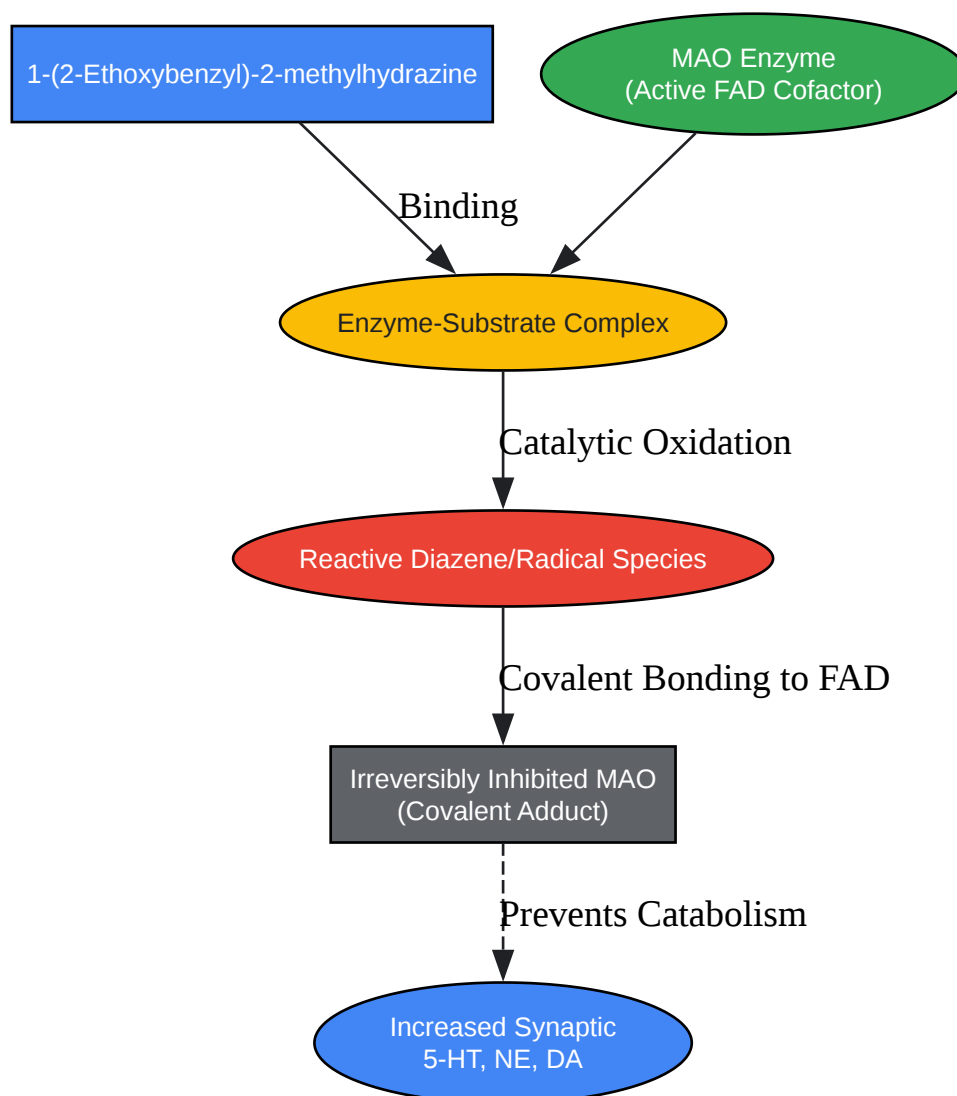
1-(2-Ethoxybenzyl)-2-methylhydrazine

MAO Enzyme
(Active FAD Cofactor)

Binding

Enzyme-Substrate Complex

Catalytic Oxidation

Reactive Diazene/Radical Species

Covalent Bonding to FAD

Irreversibly Inhibited MAO
(Covalent Adduct)

Prevents Catabolism

Increased Synaptic
5-HT, NE, DA